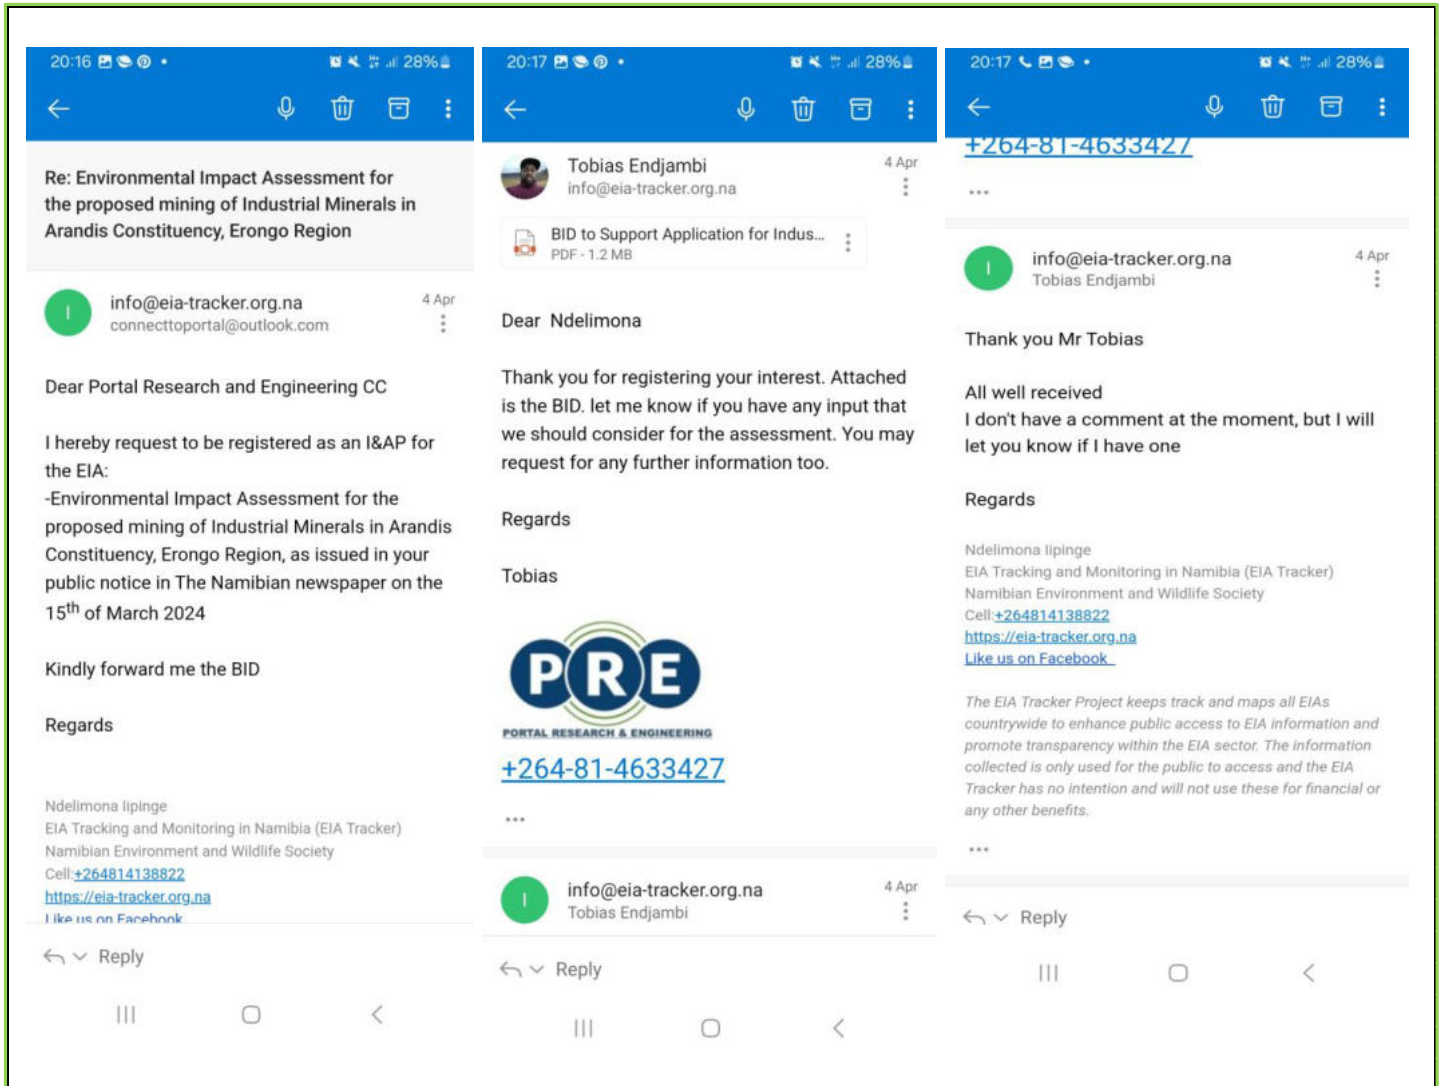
20:16 28%

Re: Environmental Impact Assessment for the proposed mining of Industrial Minerals in Arandis Constituency, Erongo Region

I

info@eia-tracker.org.na
connecttoportal@outlook.com
4 Apr

Dear Portal Research and Engineering CC

I hereby request to be registered as an I&AP for the EIA:
-Environmental Impact Assessment for the proposed mining of Industrial Minerals in Arandis Constituency, Erongo Region, as issued in your public notice in The Namibian newspaper on the $15^{th}$ of March 2024

Kindly forward me the BID

Regards

Ndelimona Iipinge
EIA Tracking and Monitoring in Namibia (EIA Tracker)
Namibian Environment and Wildlife Society
Cell:+264814138822
https://eia-tracker.org.na
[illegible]

Reply

20:17 28%

Tobias Endjambi
info@eia-tracker.org.na
4 Apr

BID to Support Application for Indus...
PDF - 1.2 MB

Dear Ndelimona

Thank you for registering your interest. Attached is the BID. let me know if you have any input that we should consider for the assessment. You may request for any further information too.

Regards

Tobias

PRE
PORTAL RESEARCH & ENGINEERING
+264-81-4633427

...

I

info@eia-tracker.org.na
Tobias Endjambi
4 Apr

Reply

20:17 28%

+264-81-4633427

...

I

info@eia-tracker.org.na
Tobias Endjambi
4 Apr

Thank you Mr Tobias

All well received
I don't have a comment at the moment, but I will let you know if I have one

Regards

Ndelimona Iipinge
EIA Tracking and Monitoring in Namibia (EIA Tracker)
Namibian Environment and Wildlife Society
Cell:+264814138822
https://eia-tracker.org.na
Like us on Facebook

The EIA Tracker Project keeps track and maps all EIAs countrywide to enhance public access to EIA information and promote transparency within the EIA sector. The information collected is only used for the public to access and the EIA Tracker has no intention and will not use these for financial or any other benefits.

...

Reply